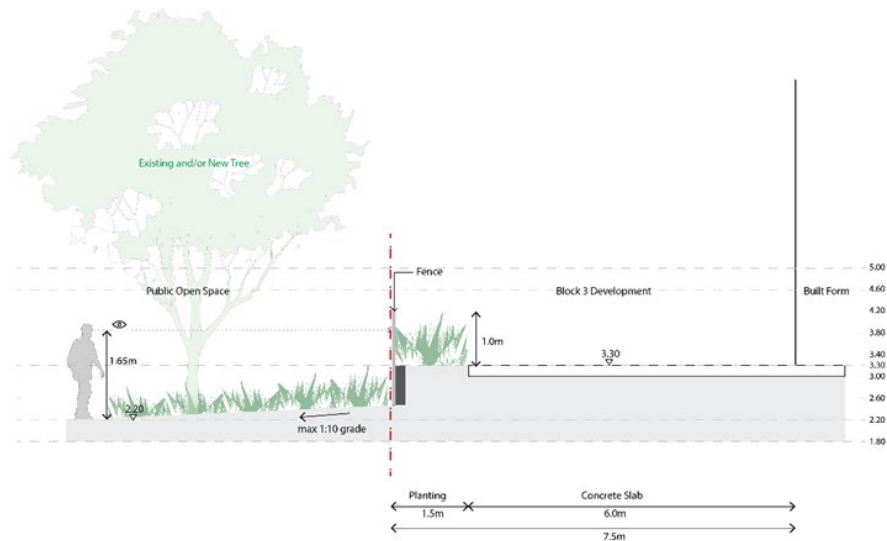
Existing and/or New Tree

Fence

Public Open Space

Block 3 Development

Built Form

5.00
4.60
4.20
3.80
3.40
3.30
3.00
2.60
2.20
1.80

1.65m

1.0m

3.30

2.20

max 1:10 grade

Planting
1.5m

Concrete Slab
6.0m

7.5m